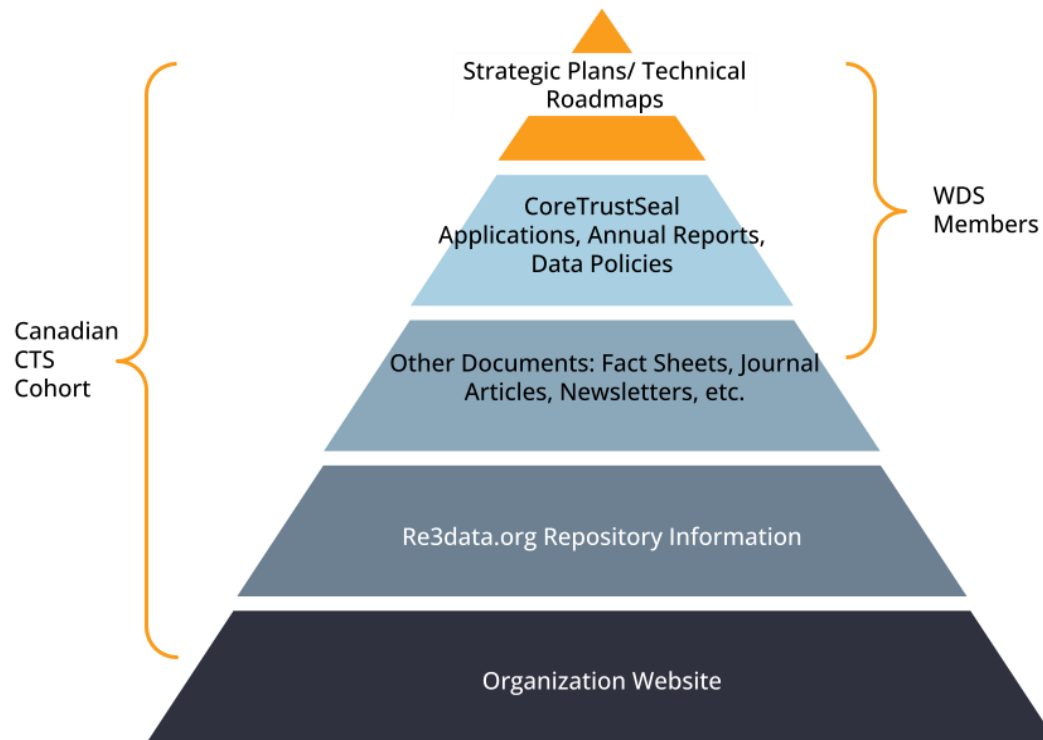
Strategic Plans/ Technical Roadmaps

CoreTrustSeal Applications, Annual Reports, Data Policies

WDS Members

Canadian CTS Cohort

Other Documents: Fact Sheets, Journal Articles, Newsletters, etc.

Re3data.org Repository Information

Organization Website